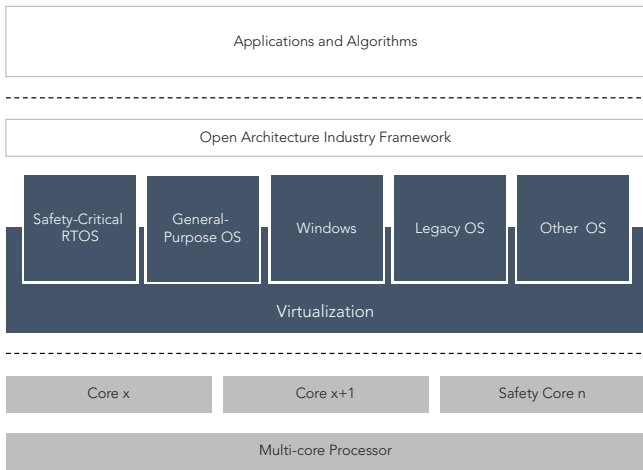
Applications and Algorithms

Open Architecture Industry Framework

Safety-Critical RTOS

General-Purpose OS

Windows

Legacy OS

Other OS

Virtualization

Core x

Core x+1

Safety Core n

Multi-core Processor